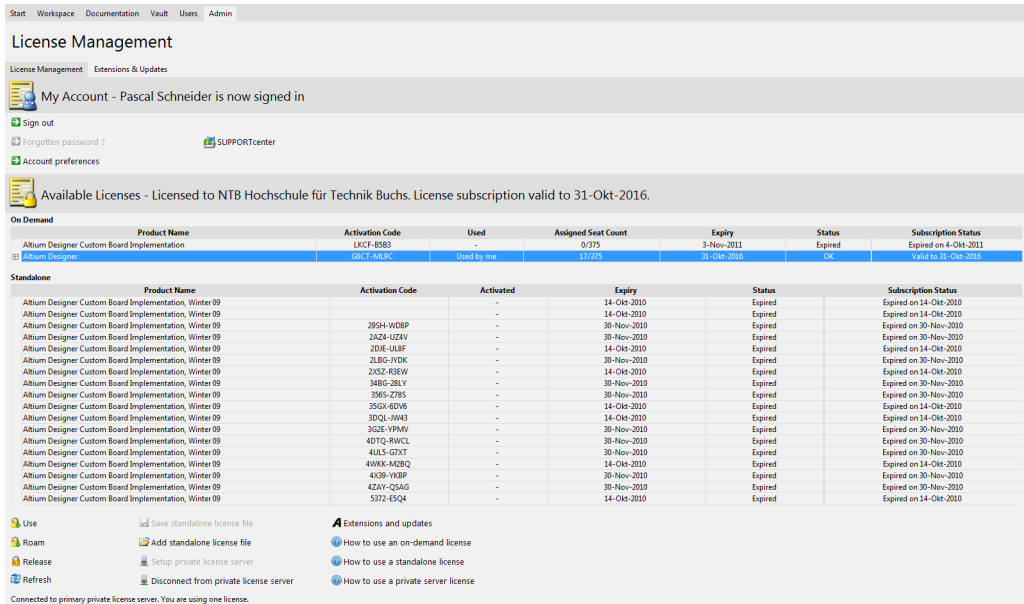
Start Workspace Documentation Vault Users Admin

License Management

License Management Extensions & Updates

My Account - Pascal Schneider is now signed in

Sign out

Forgotten password ?

SUPPORTcenter

Account preferences

Available Licenses - Licensed to NTB Hochschule für Technik Buchs. License subscription valid to 31-Okt-2016.

On Demand

| Product Name | Activation Code | Used | Assigned Seat Count | Expiry | Status | Subscription Status |
|---|---|---|---|---|---|---|
| Altium Designer Custom Board Implementation | LKCF-B5B3 | - | 0/375 | 3-Nov-2011 | Expired | Expired on 4-Okt-2011 |
| Altium Designer | G8CT-ML9C | Used by me | 17/375 | 31-Okt-2016 | OK | Valid to 31-Okt-2016 |

Standalone

| Product Name | Activation Code | Activated | Expiry | Status | Subscription Status |
|---|---|---|---|---|---|
| Altium Designer Custom Board Implementation, Winter 09 | | - | 14-Okt-2010 | Expired | Expired on 14-Okt-2010 |
| Altium Designer Custom Board Implementation, Winter 09 | | - | 14-Okt-2010 | Expired | Expired on 14-Okt-2010 |
| Altium Designer Custom Board Implementation, Winter 09 | 29SH-WD8P | - | 30-Nov-2010 | Expired | Expired on 30-Nov-2010 |
| Altium Designer Custom Board Implementation, Winter 09 | 2AZ4-UZ4V | - | 30-Nov-2010 | Expired | Expired on 30-Nov-2010 |
| Altium Designer Custom Board Implementation, Winter 09 | 2DJE-UL8F | - | 14-Okt-2010 | Expired | Expired on 14-Okt-2010 |
| Altium Designer Custom Board Implementation, Winter 09 | 2LBG-JYDK | - | 30-Nov-2010 | Expired | Expired on 30-Nov-2010 |
| Altium Designer Custom Board Implementation, Winter 09 | 2X5Z-R3EW | - | 14-Okt-2010 | Expired | Expired on 14-Okt-2010 |
| Altium Designer Custom Board Implementation, Winter 09 | 34BG-28LY | - | 30-Nov-2010 | Expired | Expired on 30-Nov-2010 |
| Altium Designer Custom Board Implementation, Winter 09 | 356S-Z78S | - | 30-Nov-2010 | Expired | Expired on 30-Nov-2010 |
| Altium Designer Custom Board Implementation, Winter 09 | 35GX-6DV6 | - | 14-Okt-2010 | Expired | Expired on 14-Okt-2010 |
| Altium Designer Custom Board Implementation, Winter 09 | 3DQL-JW43 | - | 14-Okt-2010 | Expired | Expired on 14-Okt-2010 |
| Altium Designer Custom Board Implementation, Winter 09 | 3G2E-YPMV | - | 30-Nov-2010 | Expired | Expired on 30-Nov-2010 |
| Altium Designer Custom Board Implementation, Winter 09 | 4DTQ-RWCL | - | 30-Nov-2010 | Expired | Expired on 30-Nov-2010 |
| Altium Designer Custom Board Implementation, Winter 09 | 4UL5-G7XT | - | 30-Nov-2010 | Expired | Expired on 30-Nov-2010 |
| Altium Designer Custom Board Implementation, Winter 09 | 4WKK-M2BQ | - | 14-Okt-2010 | Expired | Expired on 14-Okt-2010 |
| Altium Designer Custom Board Implementation, Winter 09 | 4X39-YKBP | - | 30-Nov-2010 | Expired | Expired on 30-Nov-2010 |
| Altium Designer Custom Board Implementation, Winter 09 | 4ZAY-QSAG | - | 30-Nov-2010 | Expired | Expired on 30-Nov-2010 |
| Altium Designer Custom Board Implementation, Winter 09 | 5372-ESQ4 | - | 14-Okt-2010 | Expired | Expired on 14-Okt-2010 |

Use
Roam
Release
Refresh

Save standalone license file
Add standalone license file
Setup private license server
Disconnect from private license server

Extensions and updates
How to use an on-demand license
How to use a standalone license
How to use a private server license

Connected to primary private license server. You are using one license.